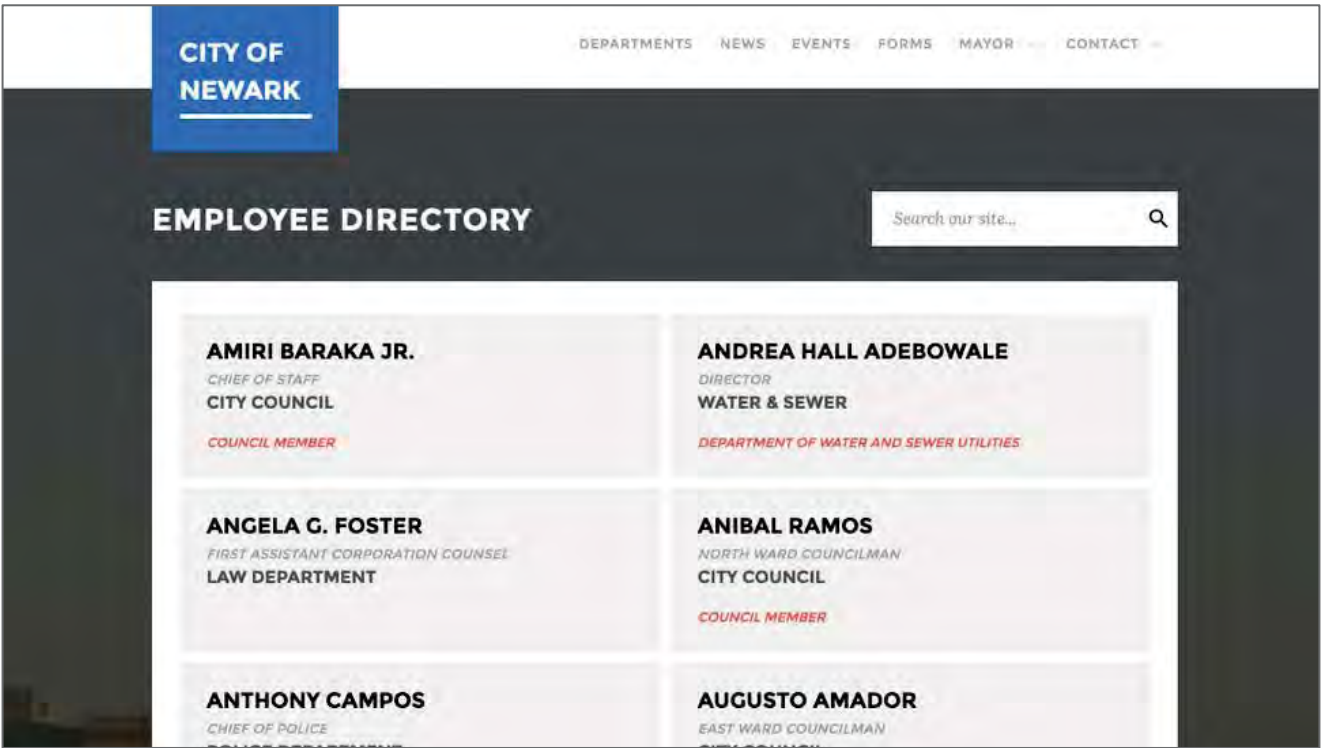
CITY OF NEWARK

DEPARTMENTS NEWS EVENTS FORMS MAYOR CONTACT

EMPLOYEE DIRECTORY

Search our site...

AMIRI BARAKA JR.
CHIEF OF STAFF
CITY COUNCIL
COUNCIL MEMBER

ANDREA HALL ADEBOWALE
DIRECTOR
WATER & SEWER
DEPARTMENT OF WATER AND SEWER UTILITIES

ANGELA G. FOSTER
FIRST ASSISTANT CORPORATION COUNSEL
LAW DEPARTMENT

ANIBAL RAMOS
NORTH WARD COUNCILMAN
CITY COUNCIL
COUNCIL MEMBER

ANTHONY CAMPOS
CHIEF OF POLICE
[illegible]

AUGUSTO AMADOR
EAST WARD COUNCILMAN
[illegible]